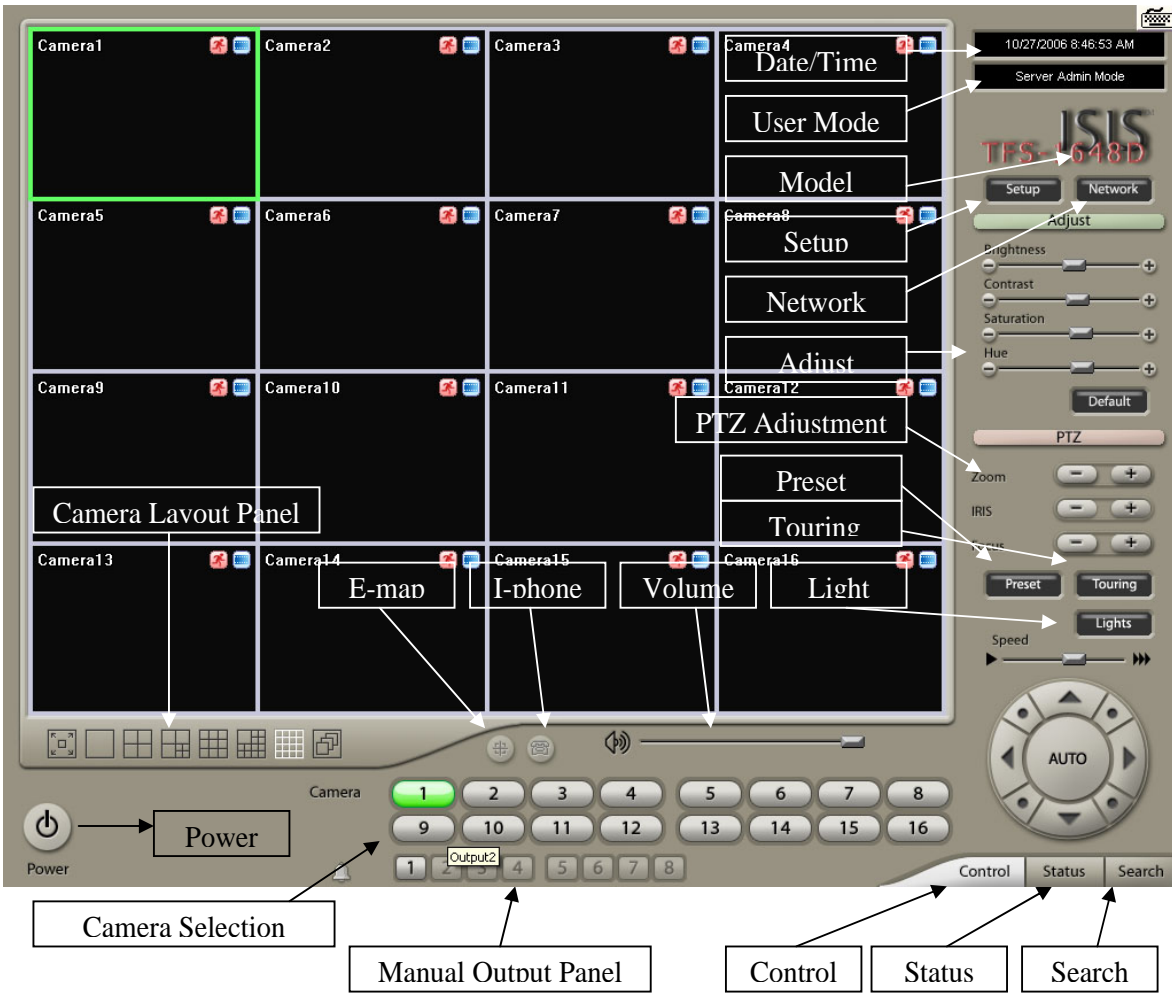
Camera1
Camera2
Camera3
Camera4
Date/Time
10/27/2006 8:46:53 AM
Server Admin Mode
User Mode
ISIS
TFS-1648D
Model
Setup
Network
Adjust
Camera5
Camera6
Camera7
Camera8
Setup
Brightness
Contrast
Network
Saturation
Hue
Adjust
Camera9
Camera10
Camera11
Camera12
Default
PTZ Adjustment
PTZ
Zoom
Preset
IRIS
Camera Layout Panel
Touring
Focus
Camera13
Camera14
Camera15
Camera16
E-map
I-phone
Volume
Light
Preset
Touring
Lights
Speed
AUTO
Camera
1
2
3
4
5
6
7
8
Power
9
10
11
12
13
14
15
16
Power
Output2
1
2
3
4
5
6
7
8
Control
Status
Search
Camera Selection
Manual Output Panel
Control
Status
Search